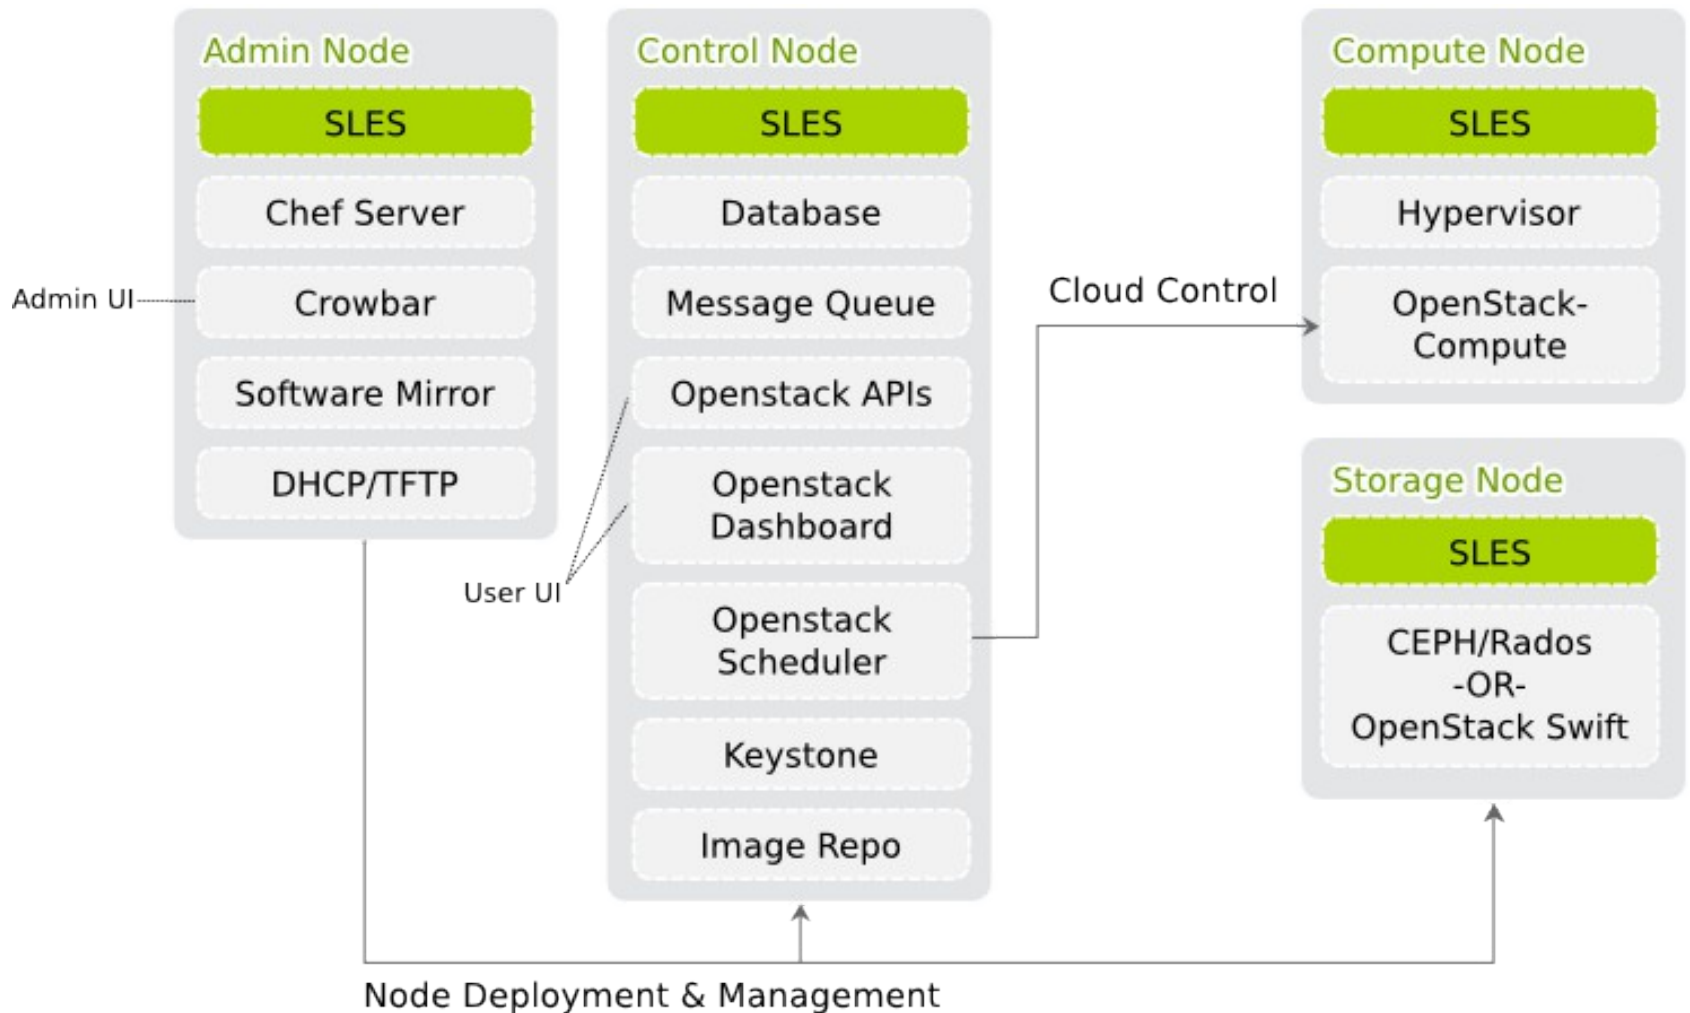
Admin Node

SLES

Chef Server

Admin UI

Crowbar

Software Mirror

DHCP/TFTP

Control Node

SLES

Database

Message Queue

Openstack APIs

Openstack Dashboard

User UI

Openstack Scheduler

Keystone

Image Repo

Cloud Control

Compute Node

SLES

Hypervisor

OpenStack-Compute

Storage Node

SLES

CEPH/Rados -OR- OpenStack Swift

Node Deployment & Management